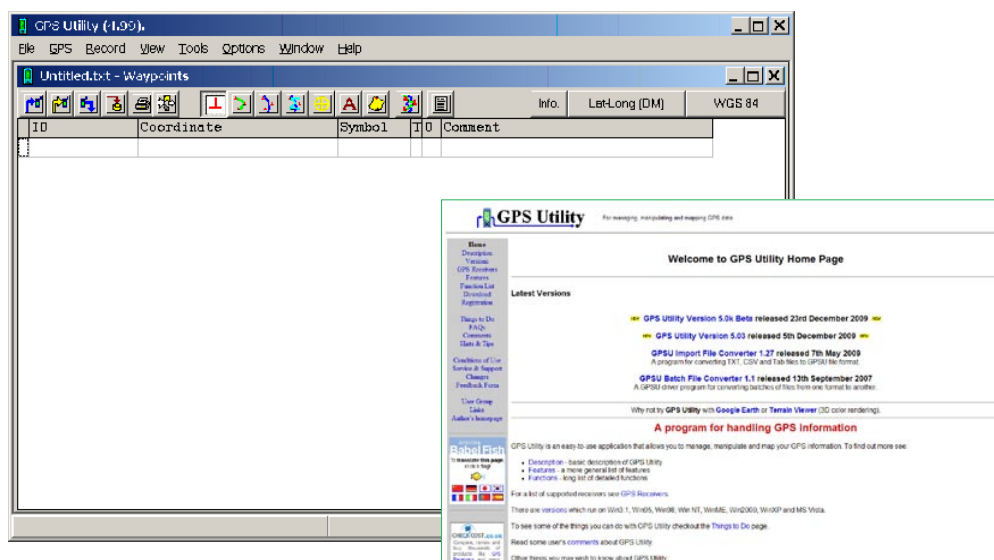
GPS Utility (4.99).

File GPS Record View Tools Options Window Help

Untitled.txt - Waypoints

Info. Lat-Long (DM) WGS 84

| ID | Coordinate | Symbol | T | O | Comment |
|---|---|---|---|---|---|
| | | | | | |

GPS Utility For managing, manipulating and mapping GPS data

Home
Description
Versions
GPS Receivers
Features
Function List
Download
Registration

Things to Do
FAQs
Comments
Hints & Tips

Conditions of Use
Service & Support
Changes
Feedback Form

User Group
Links
Author's homepage

Babel Fish
To translate this page into a lingo

Welcome to GPS Utility Home Page

Latest Versions

GPS Utility Version 5.0k Beta released 23rd December 2009

GPS Utility Version 5.03 released 5th December 2009

GPSU Import File Converter 1.27 released 7th May 2009
A program for converting TXT, CSV and Tab files to GPSU file format.

GPSU Batch File Converter 1.1 released 13th September 2007
A GPSU driver program for converting batches of files from one format to another.

Why not try GPS Utility with Google Earth or Terrain Viewer (3D color rendering).

A program for handling GPS information

GPS Utility is an easy-to-use application that allows you to manage, manipulate and map your GPS information. To find out more see:

• Description - basic description of GPS Utility
• Features - a more general list of features
• Functions - long list of detailed functions

For a list of supported receivers see GPS Receivers.

There are versions which run on Win3.1, Win95, Win98, Win NT, WinME, Win2000, WinXP and MS Vista.

To see some of the things you can do with GPS Utility checkout the Things to Do page.

Read some user's comments about GPS Utility.

Other things you may wish to know about GPS Utility